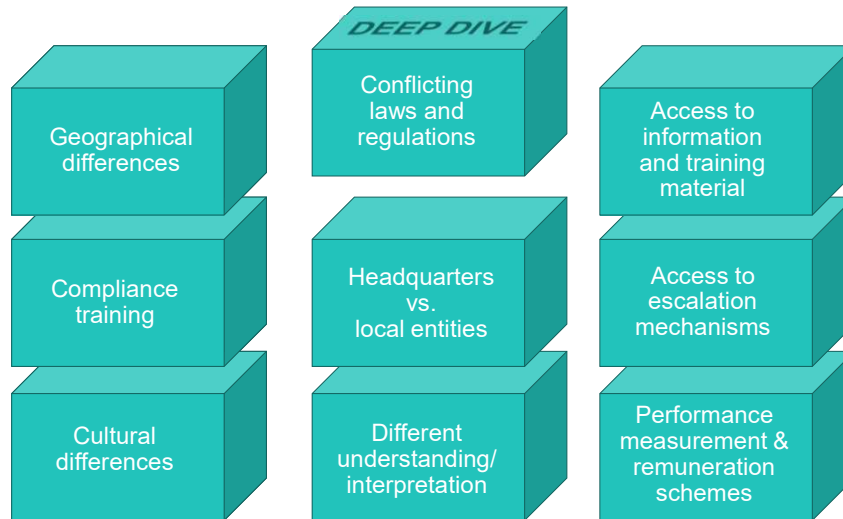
Geographical differences

Compliance training

Cultural differences

DEEP DIVE

Conflicting laws and regulations

Headquarters vs. local entities

Different understanding/ interpretation

Access to information and training material

Access to escalation mechanisms

Performance measurement & remuneration schemes